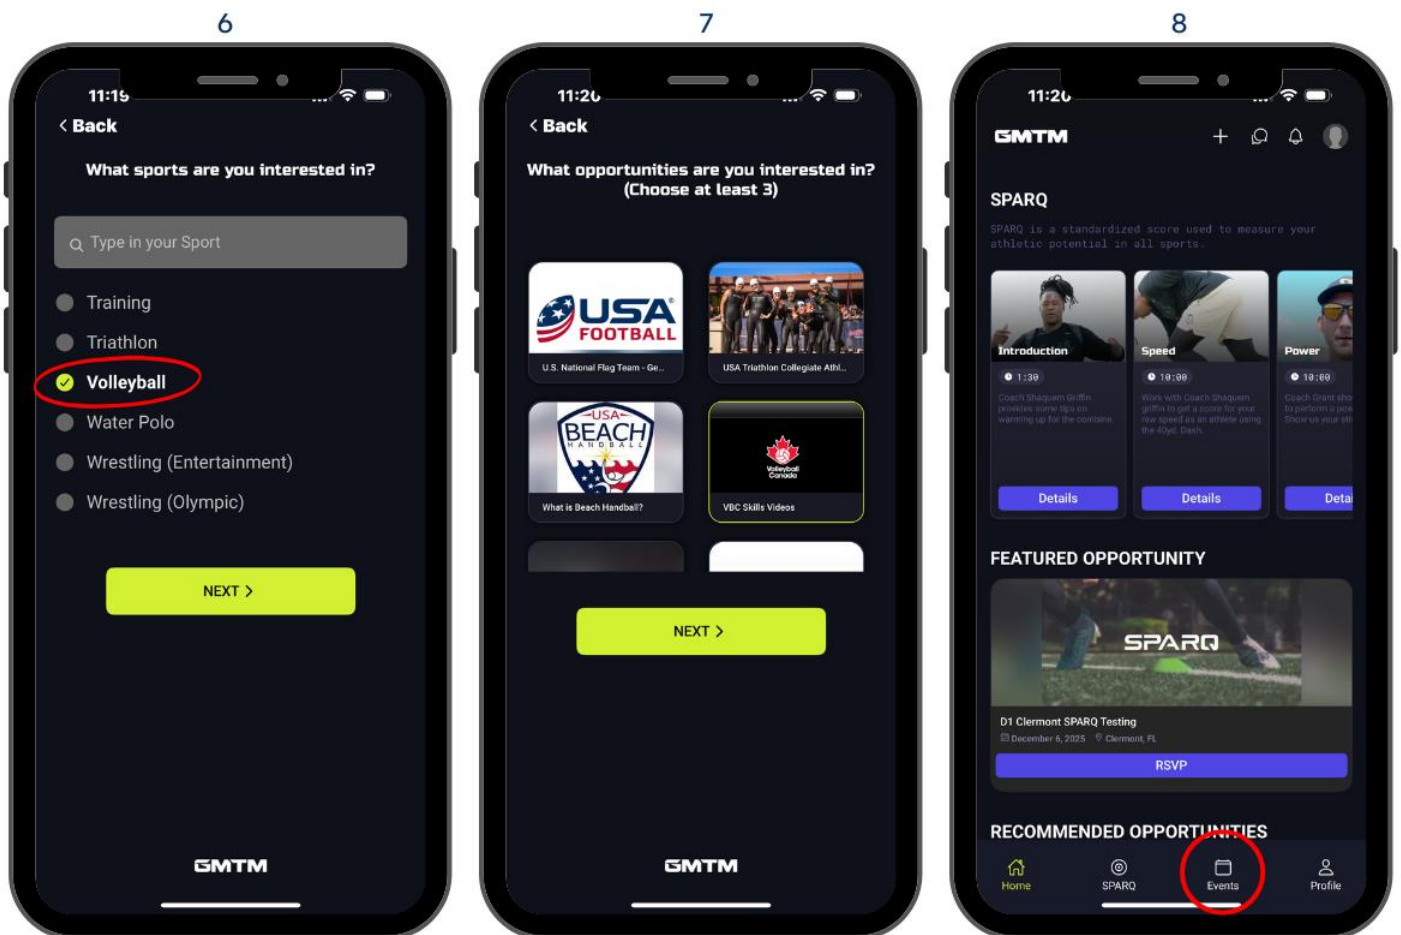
6

11:19

Back

What sports are you interested in?

Type in your Sport

Training

Triathlon

Volleyball

Water Polo

Wrestling (Entertainment)

Wrestling (Olympic)

NEXT >

GMTM

7

11:20

Back

What opportunities are you interested in? (Choose at least 3)

USA FOOTBALL

U.S. National Flag Team - Ge...

USA Triathlon Collegiate Athl...

USA BEACH HANDBALL

What is Beach Handball?

Volleyball Canada

VBC Skills Videos

NEXT >

GMTM

8

11:20

GMTM

SPARQ

SPARQ is a standardized score used to measure your athletic potential in all sports.

Introduction

1:30

Coach Shaquem Griffin provides some tips on warming up for the combine.

Details

Speed

10:00

Work with Coach Shaquem Griffin to get a score for your raw speed as an athlete using the 40yd. Dash.

Details

Power

10:00

Coach Grant sho to perform a pow Show us your str

Detai

FEATURED OPPORTUNITY

SPARQ

D1 Clermont SPARQ Testing

December 6, 2025 Clermont, FL

RSVP

RECOMMENDED OPPORTUNITIES

Home

SPARQ

Events

Profile